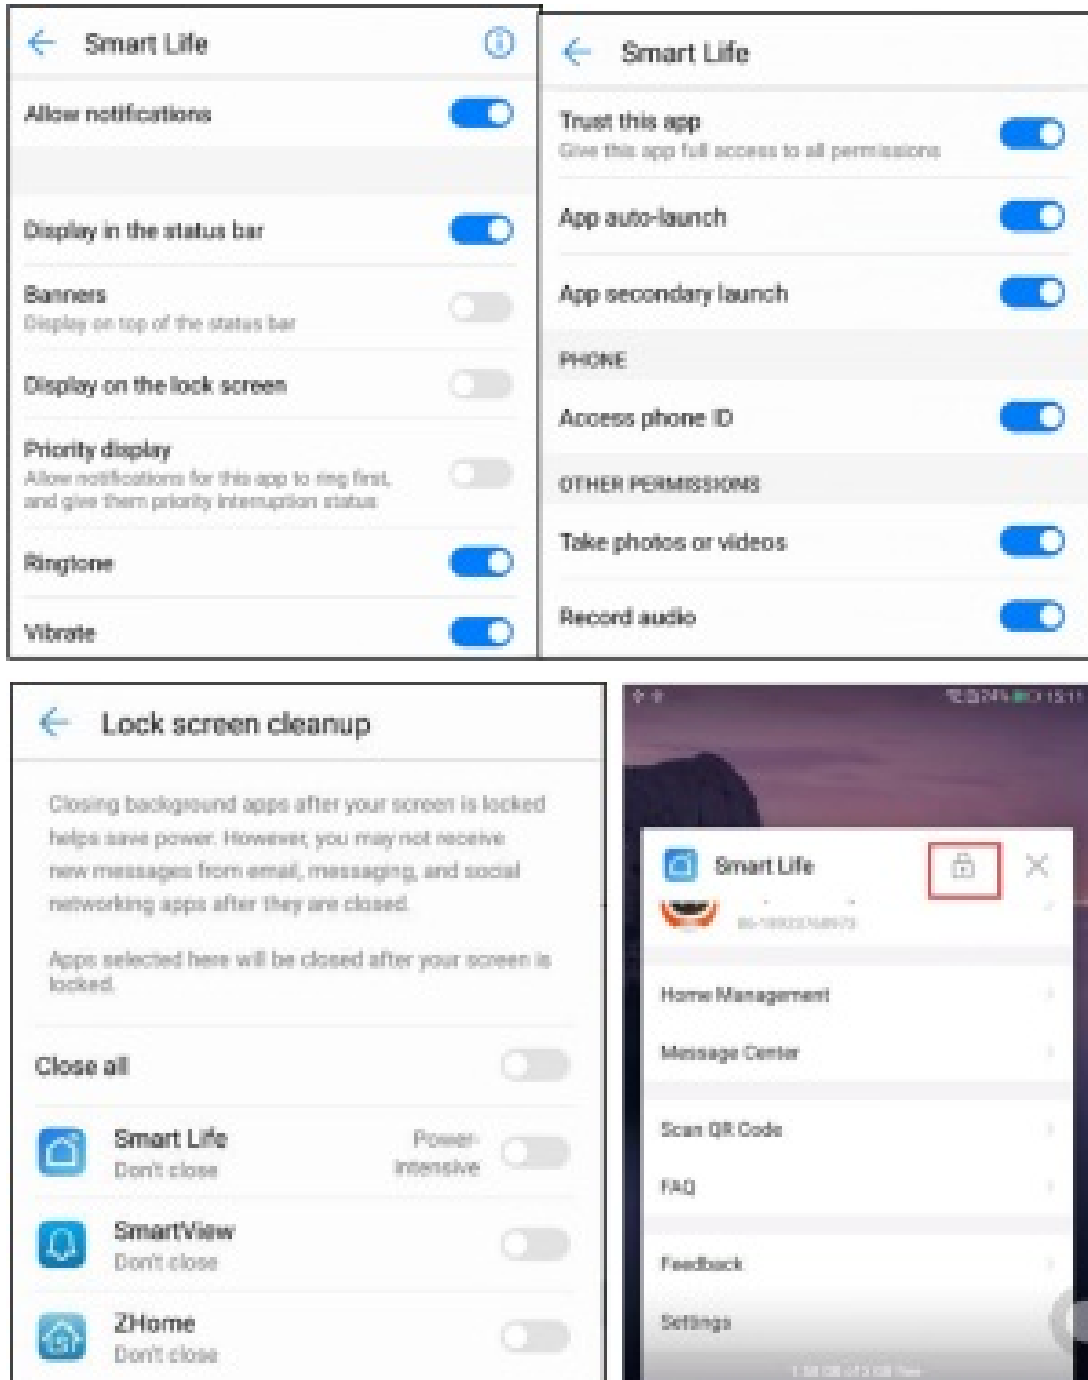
Smart Life

Allow notifications

Display in the status bar

Banners
Display on top of the status bar

Display on the lock screen

Priority display
Allow notifications for this app to ring first, and give them priority interruption status

Ringtone

Vibrate

Smart Life

Trust this app
Give this app full access to all permissions

App auto-launch

App secondary launch

PHONE

Access phone ID

OTHER PERMISSIONS

Take photos or videos

Record audio

Lock screen cleanup

Closing background apps after your screen is locked helps save power. However, you may not receive new messages from email, messaging, and social networking apps after they are closed.

Apps selected here will be closed after your screen is locked.

Close all

Smart Life
Don't close
Power-intensive

SmartView
Don't close

ZHome
Don't close

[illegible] 15:11

Smart Life

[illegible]

Home Management

Message Center

Scan QR Code

FAQ

Feedback

Settings

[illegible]